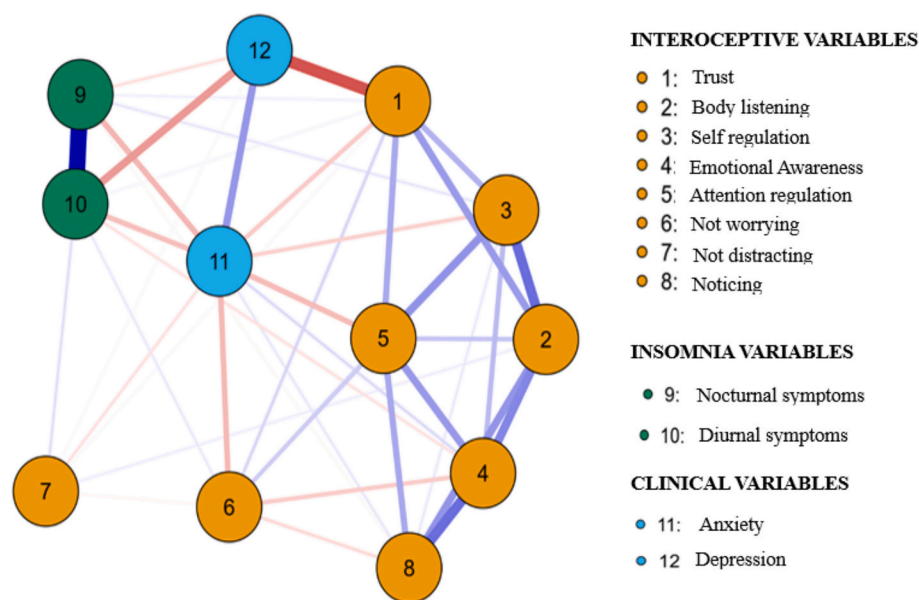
12
9
1
10
3
11
5
2
4
7
6
8

INTEROCEPTIVE VARIABLES
1: Trust
2: Body listening
3: Self regulation
4: Emotional Awareness
5: Attention regulation
6: Not worrying
7: Not distracting
8: Noticing

INSOMNIA VARIABLES
9: Nocturnal symptoms
10: Diurnal symptoms

CLINICAL VARIABLES
11: Anxiety
12 Depression